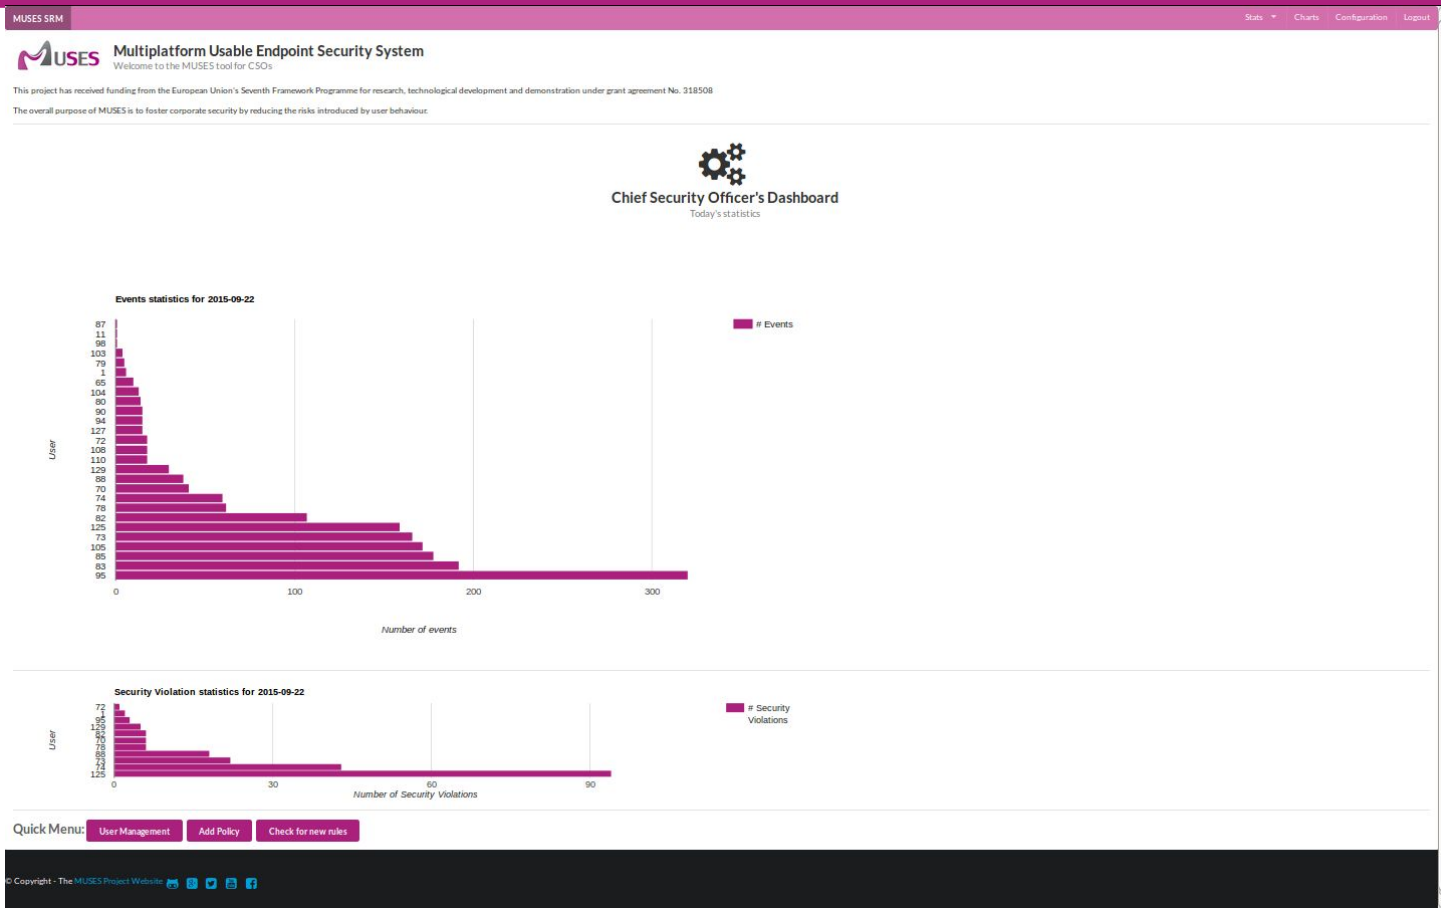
MUSES SRM

Stats Charts Configuration Logout

MUSES Multiplatform Usable Endpoint Security System
Welcome to the MUSES tool for CSOs

This project has received funding from the European Union's Seventh Framework Programme for research, technological development and demonstration under grant agreement No. 318508

The overall purpose of MUSES is to foster corporate security by reducing the risks introduced by user behaviour.

Chief Security Officer's Dashboard
Today's statistics

Events statistics for 2015-09-22

# Events

User

87
11
98
103
79
1
65
104
80
90
94
127
72
108
110
129
88
70
74
78
82
125
73
105
85
83
95

0 100 200 300

Number of events

Security Violation statistics for 2015-09-22

# Security Violations

User

72
1
95
129
82
70
78
88
73
74
125

0 30 60 90

Number of Security Violations

Quick Menu: User Management Add Policy Check for new rules

© Copyright - The MUSES Project Website